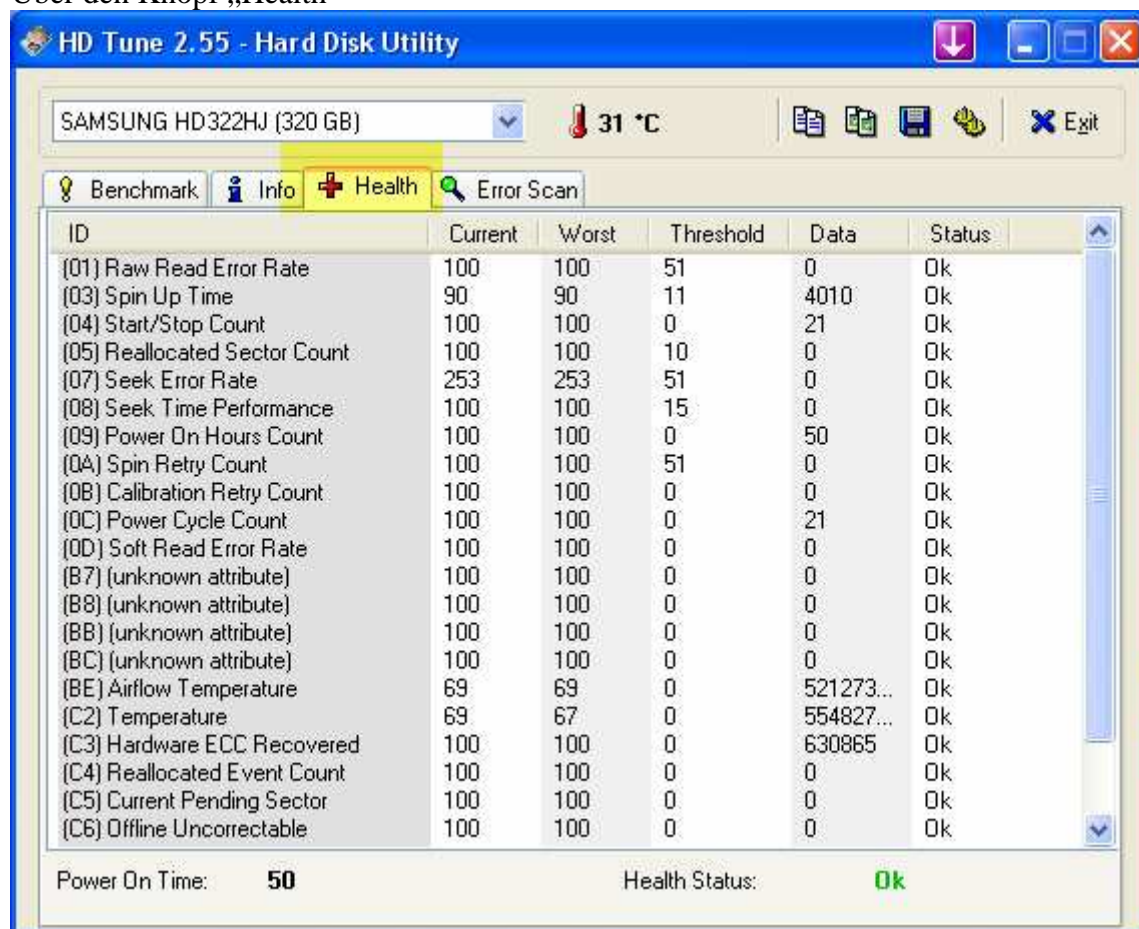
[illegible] „Health"

HD Tune 2.55 - Hard Disk Utility

SAMSUNG HD322HJ (320 GB)

31 °C

Exit

Benchmark | Info | Health | Error Scan

| ID | Current | Worst | Threshold | Data | Status |
|---|---|---|---|---|---|
| (01) Raw Read Error Rate | 100 | 100 | 51 | 0 | Ok |
| (03) Spin Up Time | 90 | 90 | 11 | 4010 | Ok |
| (04) Start/Stop Count | 100 | 100 | 0 | 21 | Ok |
| (05) Reallocated Sector Count | 100 | 100 | 10 | 0 | Ok |
| (07) Seek Error Rate | 253 | 253 | 51 | 0 | Ok |
| (08) Seek Time Performance | 100 | 100 | 15 | 0 | Ok |
| (09) Power On Hours Count | 100 | 100 | 0 | 50 | Ok |
| (0A) Spin Retry Count | 100 | 100 | 51 | 0 | Ok |
| (0B) Calibration Retry Count | 100 | 100 | 0 | 0 | Ok |
| (0C) Power Cycle Count | 100 | 100 | 0 | 21 | Ok |
| (0D) Soft Read Error Rate | 100 | 100 | 0 | 0 | Ok |
| (B7) (unknown attribute) | 100 | 100 | 0 | 0 | Ok |
| (B8) (unknown attribute) | 100 | 100 | 0 | 0 | Ok |
| (BB) (unknown attribute) | 100 | 100 | 0 | 0 | Ok |
| (BC) (unknown attribute) | 100 | 100 | 0 | 0 | Ok |
| (BE) Airflow Temperature | 69 | 69 | 0 | 521273... | Ok |
| (C2) Temperature | 69 | 67 | 0 | 554827... | Ok |
| (C3) Hardware ECC Recovered | 100 | 100 | 0 | 630865 | Ok |
| (C4) Reallocated Event Count | 100 | 100 | 0 | 0 | Ok |
| (C5) Current Pending Sector | 100 | 100 | 0 | 0 | Ok |
| (C6) Offline Uncorrectable | 100 | 100 | 0 | 0 | Ok |

Power On Time: 50

Health Status: Ok